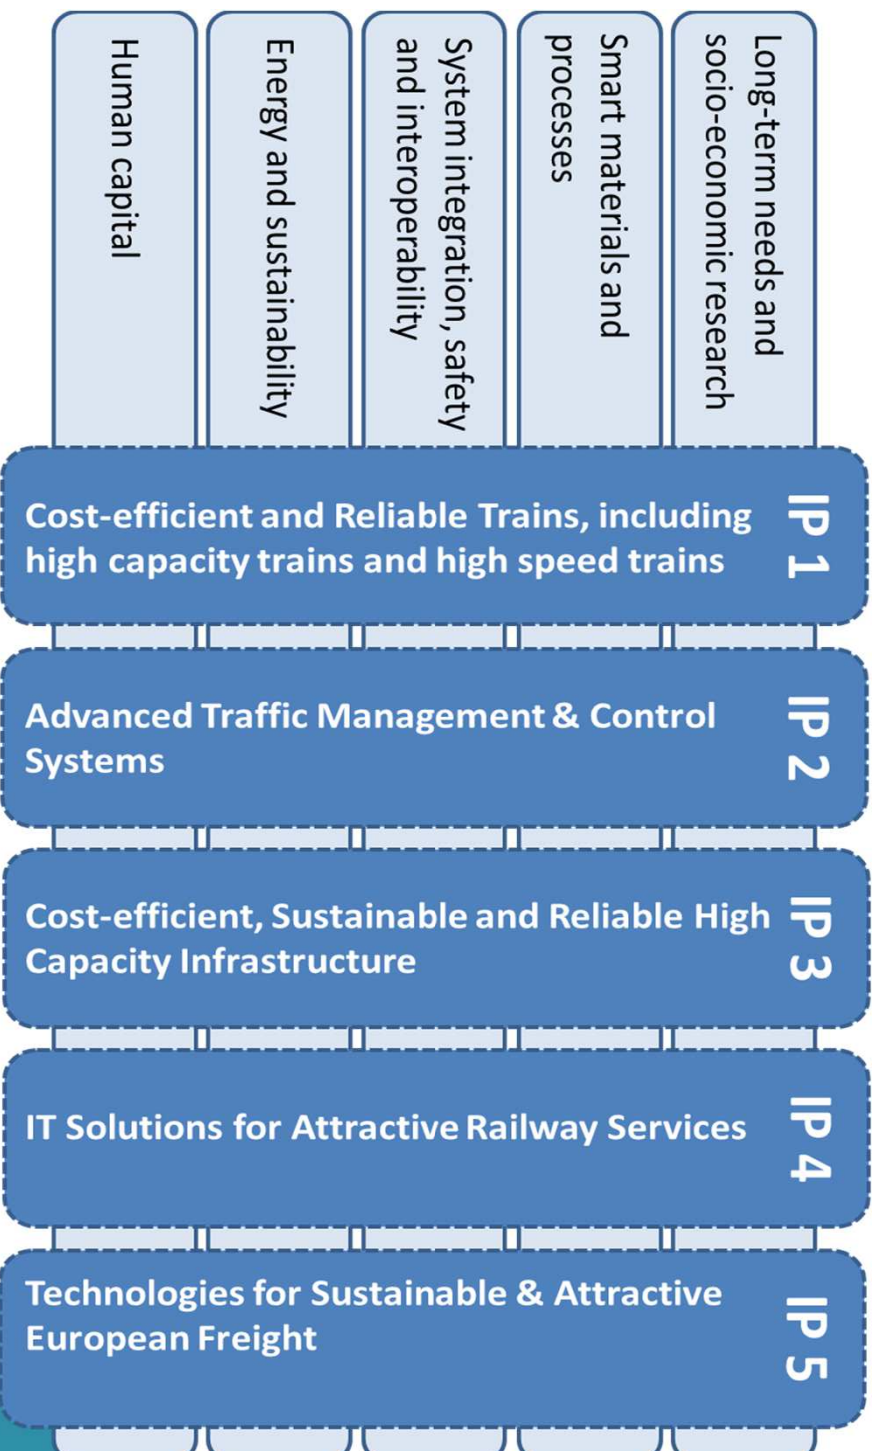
Human capital

Energy and sustainability

System integration, safety and interoperability

Smart materials and processes

Long-term needs and socio-economic research

Cost-efficient and Reliable Trains, including high capacity trains and high speed trains

IP 1

Advanced Traffic Management & Control Systems

IP 2

Cost-efficient, Sustainable and Reliable High Capacity Infrastructure

IP 3

IT Solutions for Attractive Railway Services

IP 4

Technologies for Sustainable & Attractive European Freight

IP 5